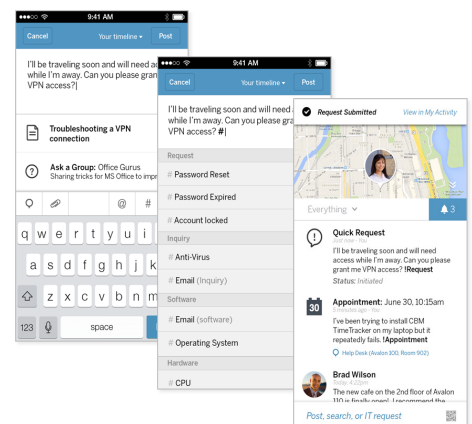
9:41 AM

Cancel

Your timeline

Post

I'll be traveling soon and will need a while I'm away. Can you please grant VPN access?|

Troubleshooting a VPN connection

Ask a Group: Office Gurus

Sharing tricks for MS Office to impr

@

#

q w e r t y u i

a s d f g h j

z x c v b n

123

space

9:41 AM

Cancel

Your timeline

Post

I'll be traveling soon and will need a while I'm away. Can you please grant VPN access? #|

Request

# Password Reset

# Password Expired

# Account locked

Inquiry

# Anti-Virus

# Email (Inquiry)

Software

# Email (software)

# Operating System

Hardware

# CPU

Request Submitted

View in My Activity

Everything

3

Quick Request

Just now · You

I'll be traveling soon and will need access while I'm away. Can you please grant me VPN access? !Request

Status: Initiated

30

Appointment: June 30, 10:15am

5 minutes ago · You

I've been trying to install CBM TimeTracker on my laptop but it repeatedly fails. !Appointment

Help Desk (Avalon 100, Room 902)

Brad Wilson

Today, 4:05pm

The new cafe on the 2nd floor of Avalon 110 is finally open! I recommend the

Post, search, or IT request